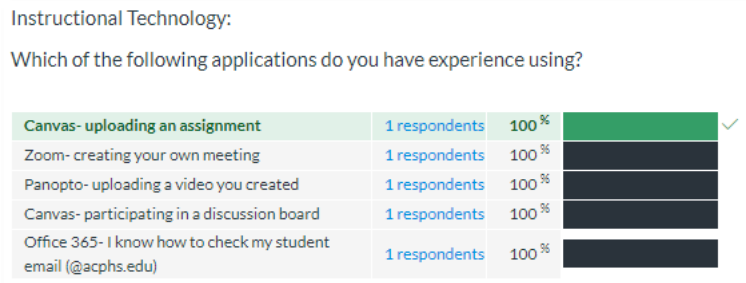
Instructional Technology:

Which of the following applications do you have experience using?

| | | |
|---|---|---|
| Canvas- uploading an assignment | 1 respondents | 100 % |
| Zoom- creating your own meeting | 1 respondents | 100 % |
| Panopto- uploading a video you created | 1 respondents | 100 % |
| Canvas- participating in a discussion board | 1 respondents | 100 % |
| Office 365- I know how to check my student email (@acphs.edu) | 1 respondents | 100 % |